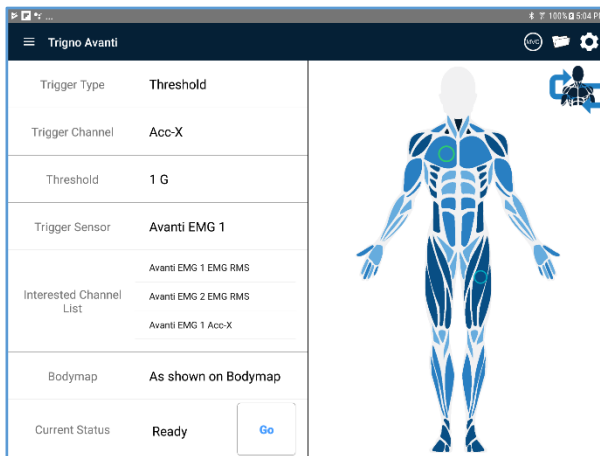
100% 5:04 P

Trigno Avanti

MVC

Trigger Type | Threshold

Trigger Channel | Acc-X

Threshold | 1 G

Trigger Sensor | Avanti EMG 1

Interested Channel List | Avanti EMG 1 EMG RMS
Avanti EMG 2 EMG RMS
Avanti EMG 1 Acc-X

Bodymap | As shown on Bodymap

Current Status | Ready

Go